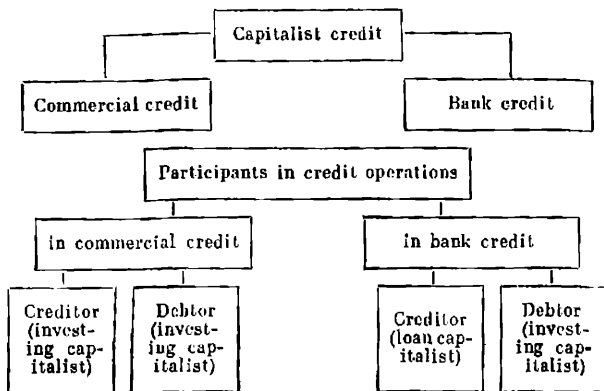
Capitalist credit

Commercial credit

Bank credit

Participants in credit operations

in commercial credit

in bank credit

Creditor (investing capitalist)

Debtor (investing capitalist)

Creditor (loan capitalist)

Debtor (investing capitalist)